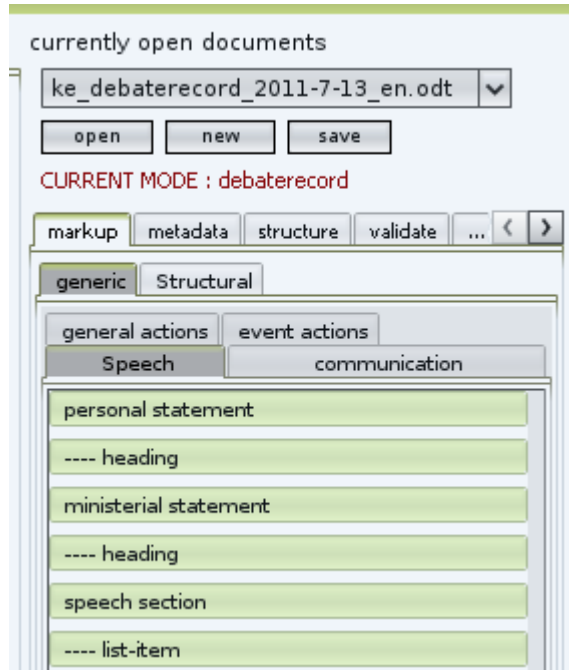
currently open documents

ke_debaterecord_2011-7-13_en.odt

open new save

CURRENT MODE : debaterecord

markup metadata structure validate ...

generic Structural

general actions event actions

Speech communication

personal statement

---- heading

ministerial statement

---- heading

speech section

---- list-item